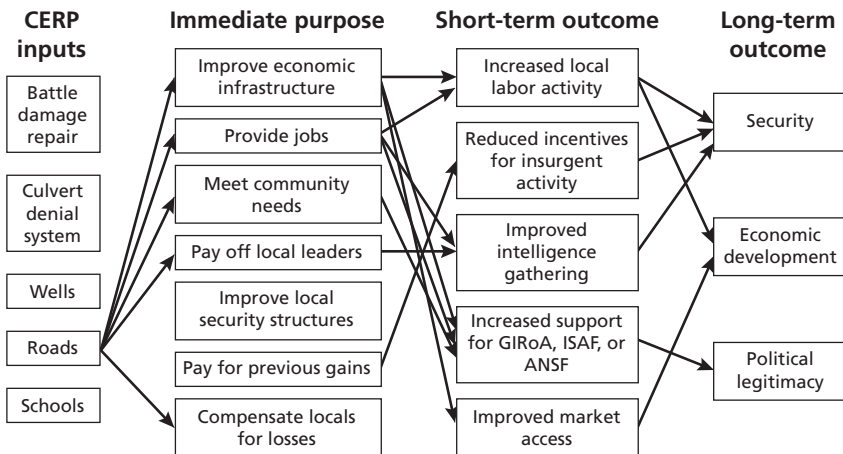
CERP inputs

Immediate purpose

Short-term outcome

Long-term outcome

Battle damage repair

Culvert denial system

Wells

Roads

Schools

Improve economic infrastructure

Provide jobs

Meet community needs

Pay off local leaders

Improve local security structures

Pay for previous gains

Compensate locals for losses

Increased local labor activity

Reduced incentives for insurgent activity

Improved intelligence gathering

Increased support for GIRoA, ISAF, or ANSF

Improved market access

Security

Economic development

Political legitimacy